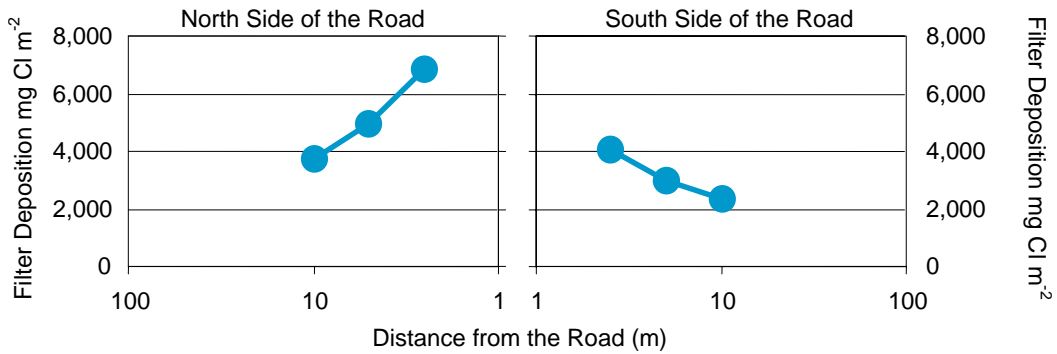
North Side of the Road

South Side of the Road

Filter Deposition mg Cl $m^{-2}$

8,000
6,000
4,000
2,000
0

100
10
1

1
10
100

8,000
6,000
4,000
2,000
0

Filter Deposition mg Cl $m^{-2}$

Distance from the Road (m)